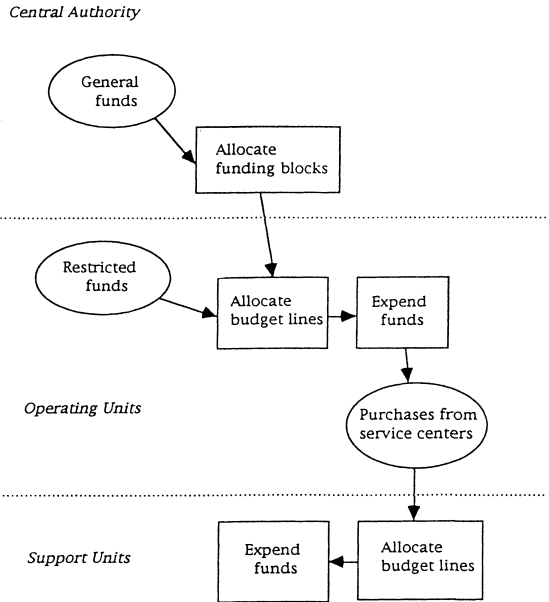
Central Authority

General funds

Allocate funding blocks

Restricted funds

Allocate budget lines

Expend funds

Operating Units

Purchases from service centers

Support Units

Expend funds

Allocate budget lines